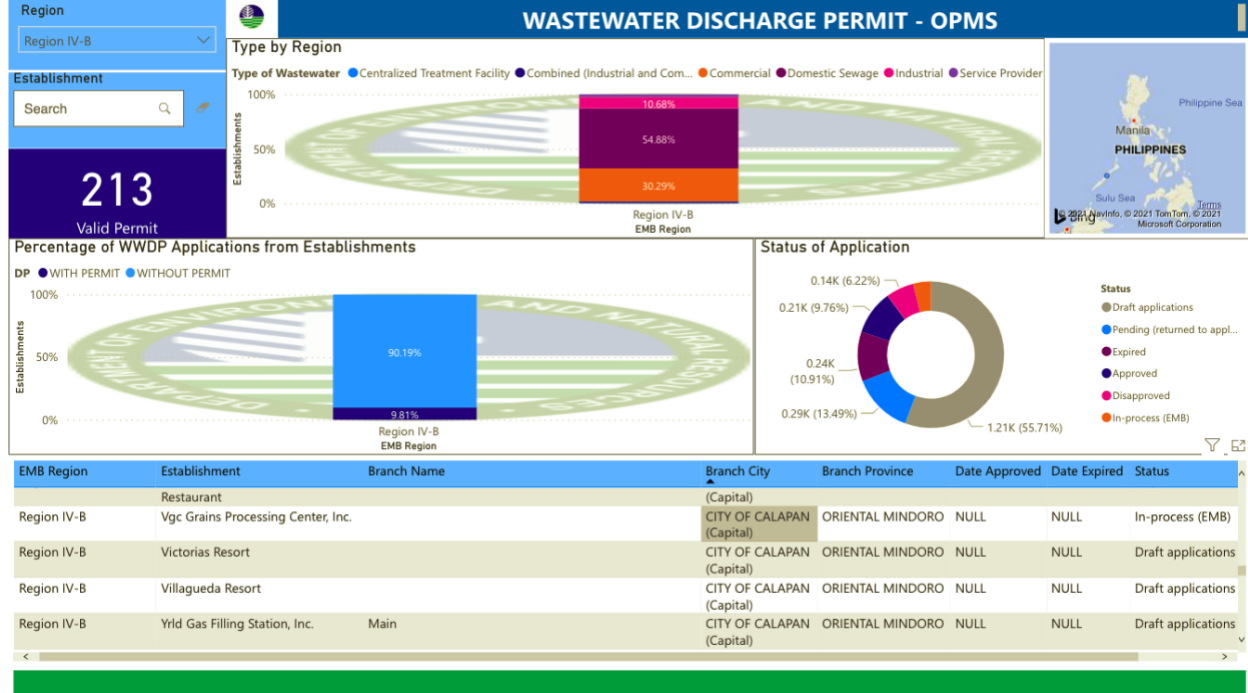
Region

Region IV-B

Establishment

Search

213
Valid Permit

WASTEWATER DISCHARGE PERMIT - OPMS

Type by Region

Type of Wastewater ● Centralized Treatment Facility ● Combined (Industrial and Com... ● Commercial ● Domestic Sewage ● Industrial ● Service Provider

100%
50%
0%
Establishments

10.68%
54.88%
30.29%

Region IV-B
EMB Region

Philippine Sea
Manila
PHILIPPINES
Sulu Sea
Bing
© 2021 NavInfo, © 2021 TomTom, © 2021 Microsoft Corporation
Terms

Percentage of WWDP Applications from Establishments

DP ● WITH PERMIT ● WITHOUT PERMIT

100%
50%
0%
Establishments

90.19%
9.81%

Region IV-B
EMB Region

Status of Application

0.14K (6.22%)
0.21K (9.76%)
0.24K (10.91%)
0.29K (13.49%)
1.21K (55.71%)

Status
● Draft applications
● Pending (returned to appl...
● Expired
● Approved
● Disapproved
● In-process (EMB)

| EMB Region | Establishment | Branch Name | Branch City | Branch Province | Date Approved | Date Expired | Status |
|---|---|---|---|---|---|---|---|
| | Restaurant | | (Capital) | | | | |
| Region IV-B | Vgc Grains Processing Center, Inc. | | CITY OF CALAPAN (Capital) | ORIENTAL MINDORO | NULL | NULL | In-process (EMB) |
| Region IV-B | Victorias Resort | | CITY OF CALAPAN (Capital) | ORIENTAL MINDORO | NULL | NULL | Draft applications |
| Region IV-B | Villagueda Resort | | CITY OF CALAPAN (Capital) | ORIENTAL MINDORO | NULL | NULL | Draft applications |
| Region IV-B | Yrld Gas Filling Station, Inc. | Main | CITY OF CALAPAN (Capital) | ORIENTAL MINDORO | NULL | NULL | Draft applications |